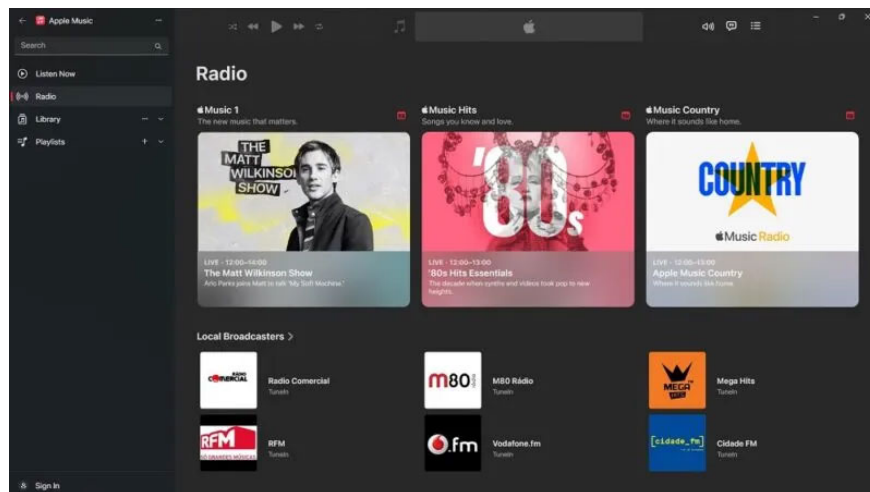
Apple Music

Search

Listen Now

Radio

Library

Playlists

Sign In

Radio

Music 1
The new music that matters.

THE MATT WILKINSON SHOW

LIVE · 12:00–14:00
The Matt Wilkinson Show
Arlo Parks joins Matt to talk "My Soft Machine."

Music Hits
Songs you know and love.

'80s

LIVE · 12:00–13:00
'80s Hits Essentials
The decade when synths and videos took pop to new heights.

Music Country
Where it sounds like home.

COUNTRY
Music Radio

LIVE · 12:00–15:00
Apple Music Country
Where it sounds like home.

Local Broadcasters >

RÁDIO COMERCIAL
Radio Comercial
TuneIn

m80
M80 Rádio
TuneIn

MEGA HITS
Mega Hits
TuneIn

RFM
SÓ GRANDES MÚSICAS
RFM
TuneIn

.fm
Vodafone.fm
TuneIn

[cidade_fm]
Cidade FM
TuneIn